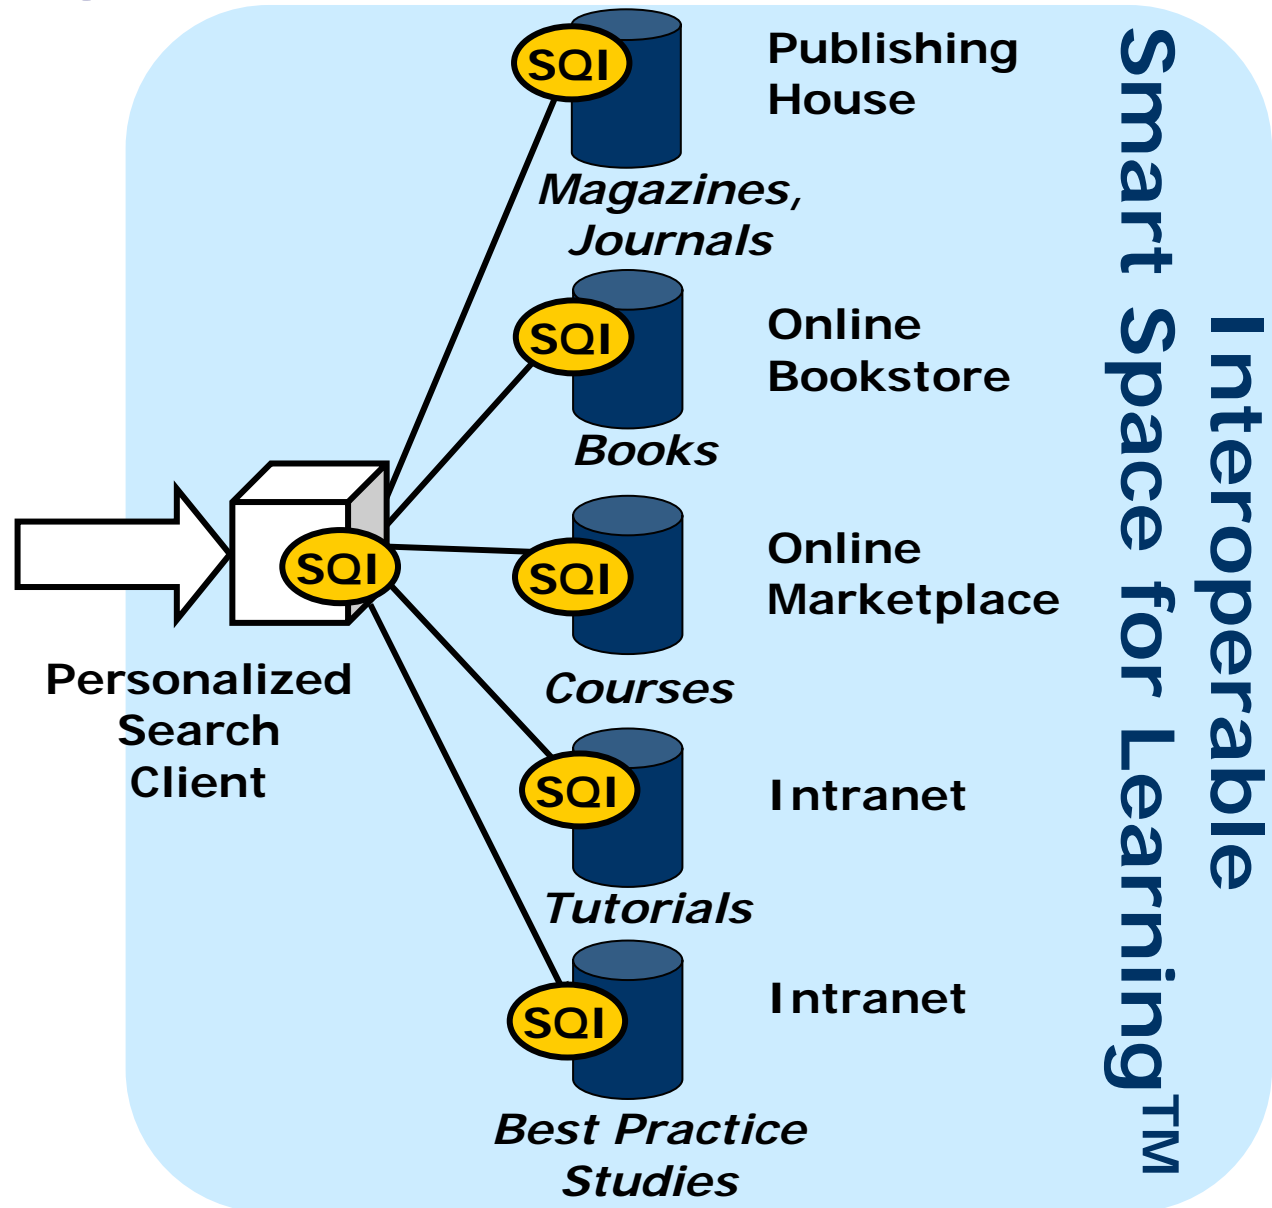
SQI
Publishing House
Magazines, Journals
SQI
Online Bookstore
Books
SQI
SQI
Online Marketplace
Courses
SQI
Intranet
Tutorials
SQI
Intranet
Best Practice Studies
Personalized Search Client
Interoperable Smart Space for Learning$^{TM}$